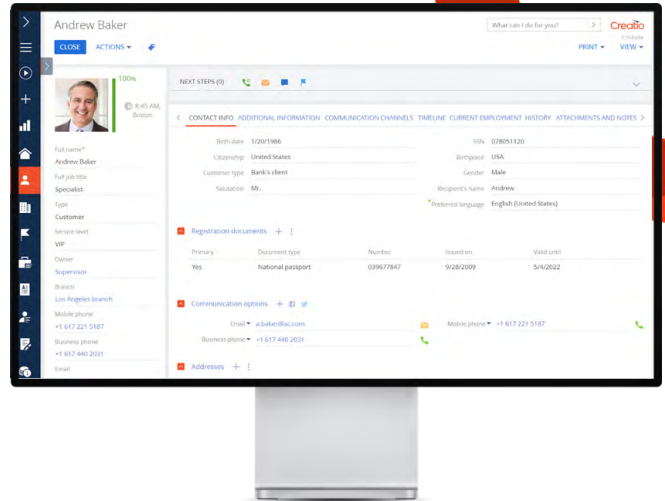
Andrew Baker

What can I do for you?

Creatio

CLOSE ACTIONS ▾

PRINT ▾ VIEW ▾

100%

8:45 AM, Boston

Full name*
Andrew Baker
Full job title
Specialist
Type
Customer
Service level
VIP
Owner
Supervisor
Branch
Los Angeles branch
Mobile phone
+1 617 221 5187
Business phone
+1 617 440 2031
Email

NEXT STEPS (0)

CONTACT INFO ADDITIONAL INFORMATION COMMUNICATION CHANNELS TIMELINE CURRENT EMPLOYMENT HISTORY ATTACHMENTS AND NOTES

Birth date 1/20/1986
SSN 078051120
Citizenship United States
Birthplace USA
Customer type Bank's client
Gender Male
Salutation Mr.
Recipient's name Andrew
Preferred language English (United States)

Registration documents

| Primary | Document type | Number | Issued on | Valid until |
|---|---|---|---|---|
| Yes | National passport | 039677847 | 9/28/2009 | 5/4/2022 |

Communication options

Email ▾ a.baker@ac.com
Mobile phone ▾ +1 617 221 5187
Business phone ▾ +1 617 440 2031

Addresses